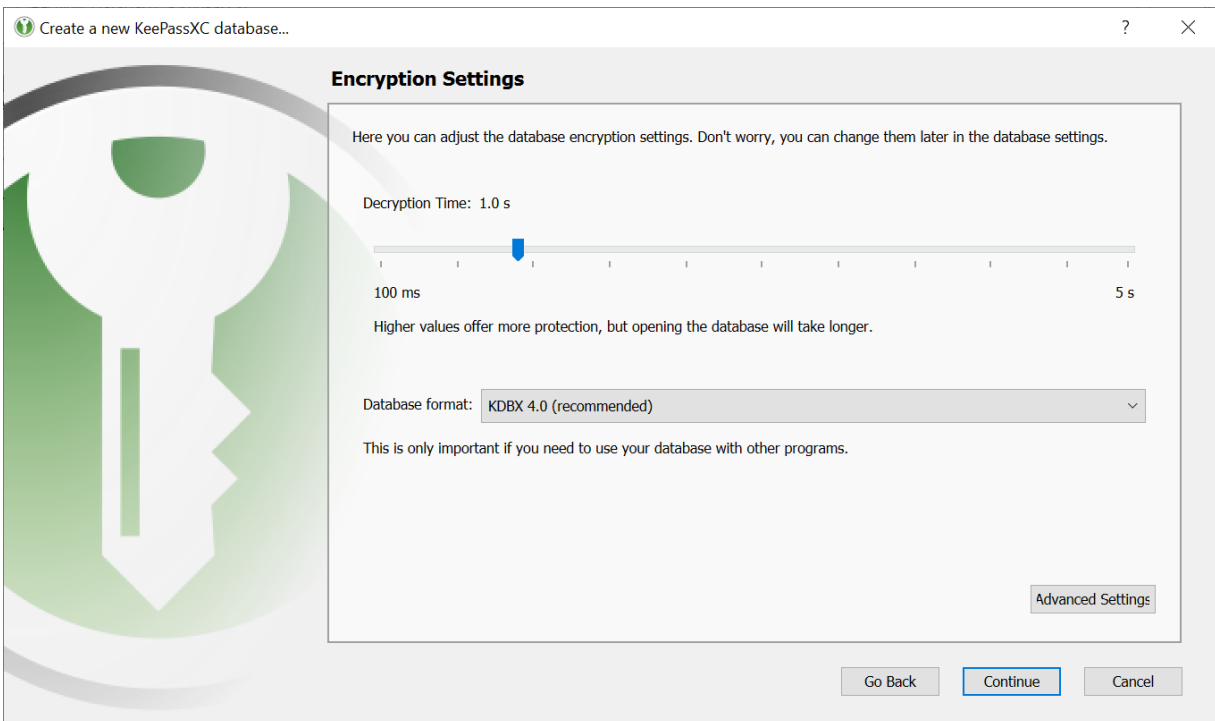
Create a new KeePassXC database...

?

Encryption Settings

Here you can adjust the database encryption settings. Don't worry, you can change them later in the database settings.

Decryption Time: 1.0 s

100 ms

5 s

Higher values offer more protection, but opening the database will take longer.

Database format: KDBX 4.0 (recommended)

This is only important if you need to use your database with other programs.

Advanced Settings

Go Back

Continue

Cancel